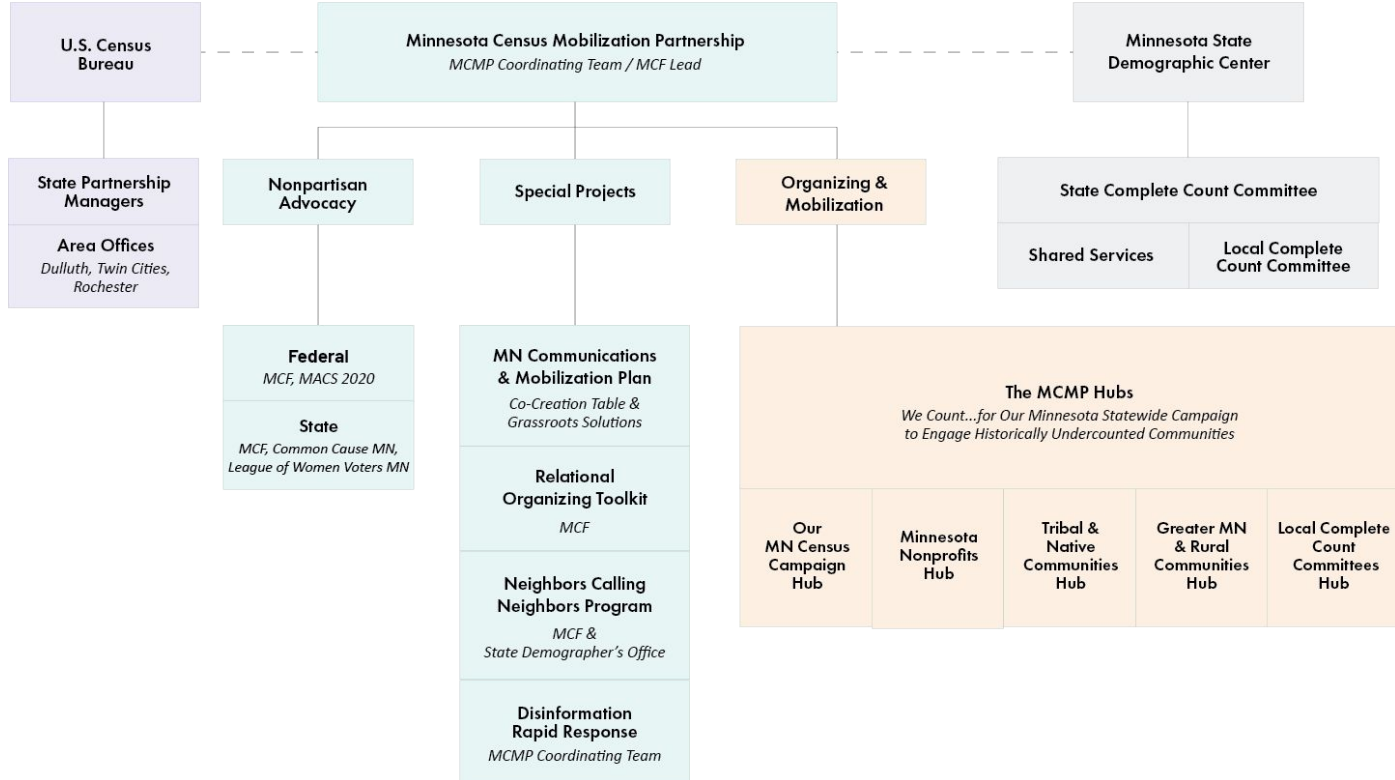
U.S. Census Bureau

Minnesota Census Mobilization Partnership
MCMP Coordinating Team / MCF Lead

Minnesota State Demographic Center

State Partnership Managers

Area Offices
Dulluth, Twin Cities, Rochester

Nonpartisan Advocacy

Special Projects

Organizing & Mobilization

State Complete Count Committee

Shared Services

Local Complete Count Committee

Federal
MCF, MACS 2020

State
MCF, Common Cause MN, League of Women Voters MN

MN Communications & Mobilization Plan
Co-Creation Table & Grassroots Solutions

Relational Organizing Toolkit
MCF

Neighbors Calling Neighbors Program
MCF & State Demographer's Office

Disinformation Rapid Response
MCMP Coordinating Team

The MCMP Hubs
We Count...for Our Minnesota Statewide Campaign to Engage Historically Undercounted Communities

Our MN Census Campaign Hub

Minnesota Nonprofits Hub

Tribal & Native Communities Hub

Greater MN & Rural Communities Hub

Local Complete Count Committees Hub